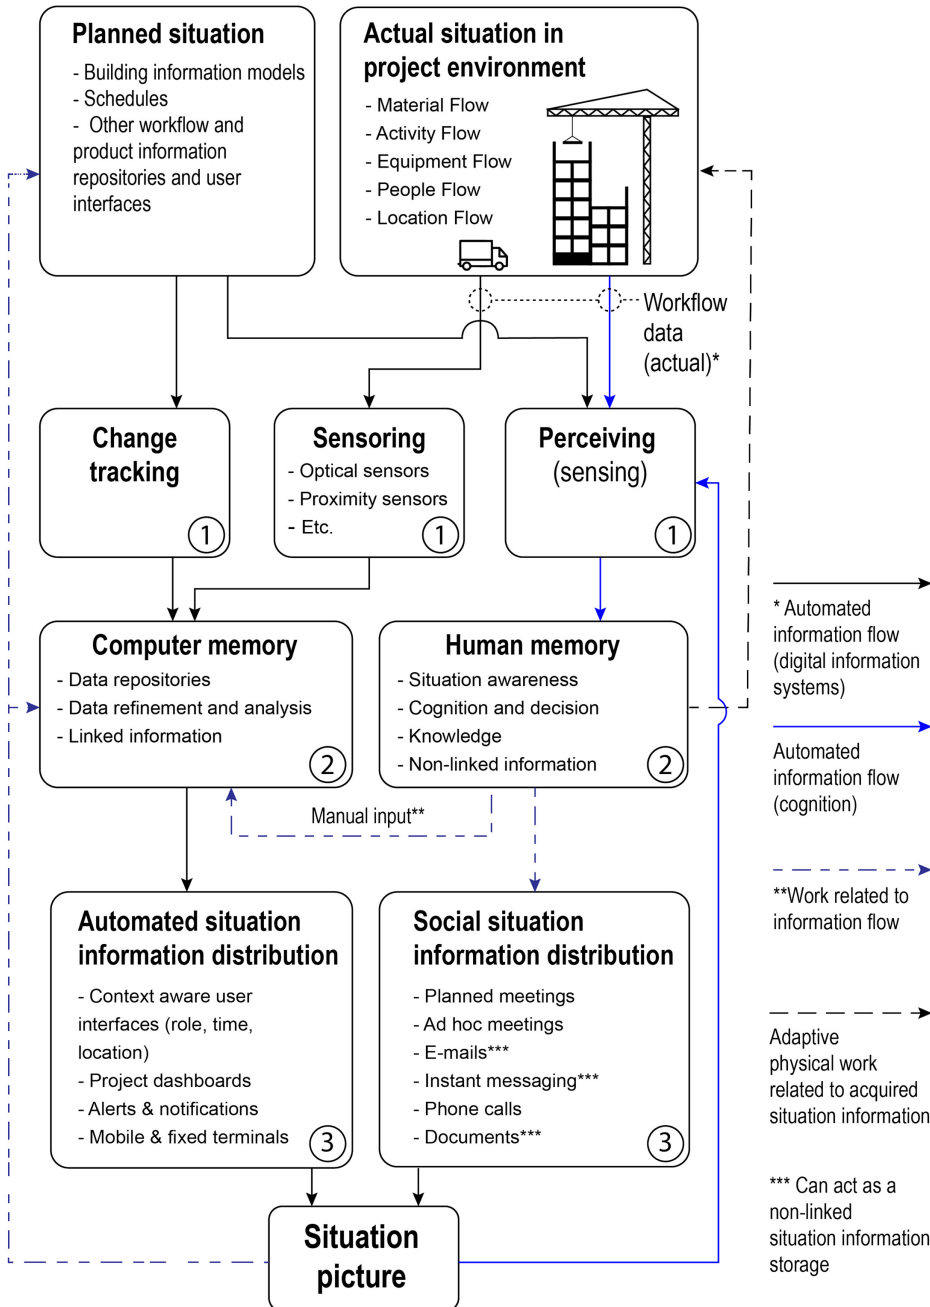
Planned situation
- Building information models
- Schedules
- Other workflow and product information repositories and user interfaces

Actual situation in project environment
- Material Flow
- Activity Flow
- Equipment Flow
- People Flow
- Location Flow

Workflow data (actual)*

Change tracking
1

Sensoring
- Optical sensors
- Proximity sensors
- Etc.
1

Perceiving (sensing)
1

Computer memory
- Data repositories
- Data refinement and analysis
- Linked information
2

Human memory
- Situation awareness
- Cognition and decision
- Knowledge
- Non-linked information
2

Manual input**

Automated situation information distribution
- Context aware user interfaces (role, time, location)
- Project dashboards
- Alerts & notifications
- Mobile & fixed terminals
3

Social situation information distribution
- Planned meetings
- Ad hoc meetings
- E-mails***
- Instant messaging***
- Phone calls
- Documents***
3

Situation picture

* Automated information flow (digital information systems)

Automated information flow (cognition)

**Work related to information flow

Adaptive physical work related to acquired situation information

*** Can act as a non-linked situation information storage